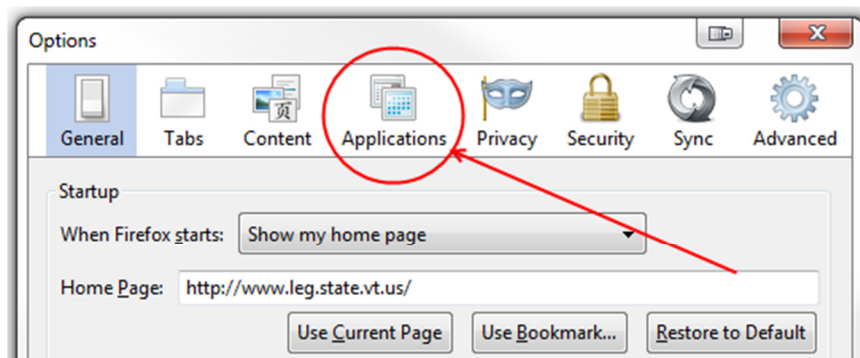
Options

General Tabs Content Applications Privacy Security Sync Advanced

Startup

When Firefox starts: Show my home page

Home Page: http://www.leg.state.vt.us/

Use Current Page Use Bookmark... Restore to Default